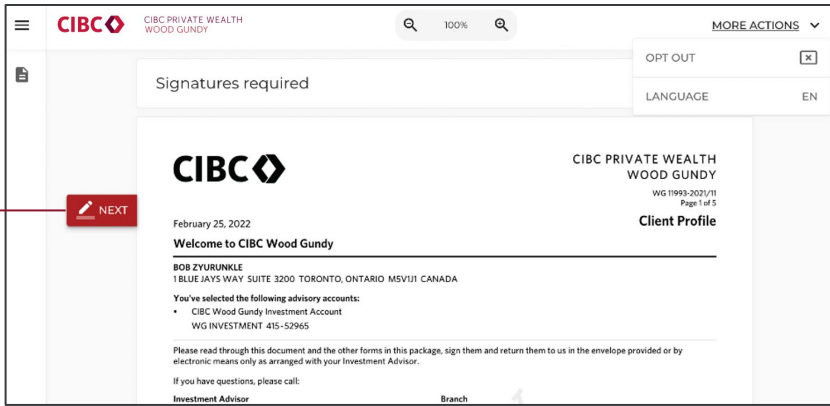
CIBC
CIBC PRIVATE WEALTH
WOOD GUNDY

100%

MORE ACTIONS

OPT OUT

LANGUAGE EN

Signatures required

NEXT

CIBC

CIBC PRIVATE WEALTH
WOOD GUNDY
WG 11993-2021/11
Page 1 of 5

February 25, 2022

Client Profile

Welcome to CIBC Wood Gundy

BOB ZYURUNKLE
1 BLUE JAYS WAY SUITE 3200 TORONTO, ONTARIO M5V1J1 CANADA

You've selected the following advisory accounts:
• CIBC Wood Gundy Investment Account
WG INVESTMENT 415-52965

Please read through this document and the other forms in this package, sign them and return them to us in the envelope provided or by electronic means only as arranged with your Investment Advisor.

If you have questions, please call:

Investment Advisor

Branch